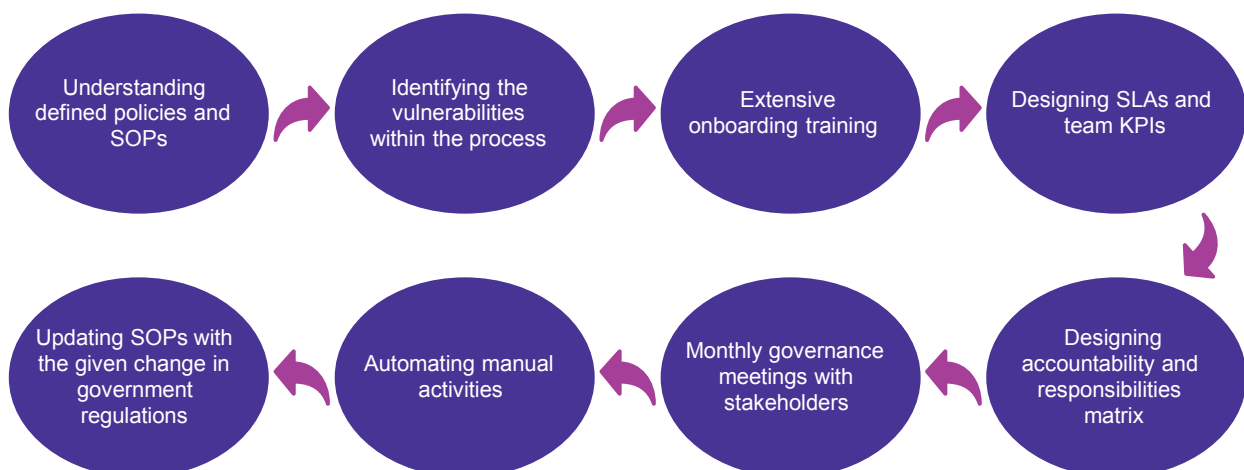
Understanding defined policies and SOPs

Identifying the vulnerabilities within the process

Extensive onboarding training

Designing SLAs and team KPIs

Designing accountability and responsibilities matrix

Monthly governance meetings with stakeholders

Automating manual activities

Updating SOPs with the given change in government regulations